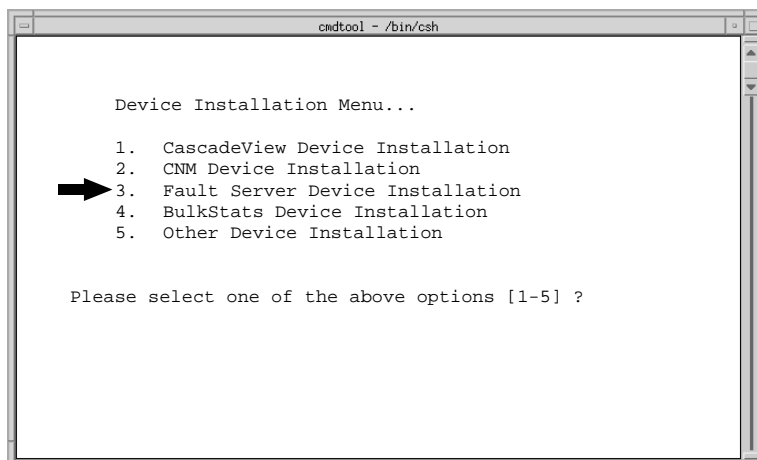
cmdtool - /bin/csh

Device Installation Menu...

1. CascadeView Device Installation
2. CNM Device Installation
3. Fault Server Device Installation
4. BulkStats Device Installation
5. Other Device Installation

Please select one of the above options [1-5] ?